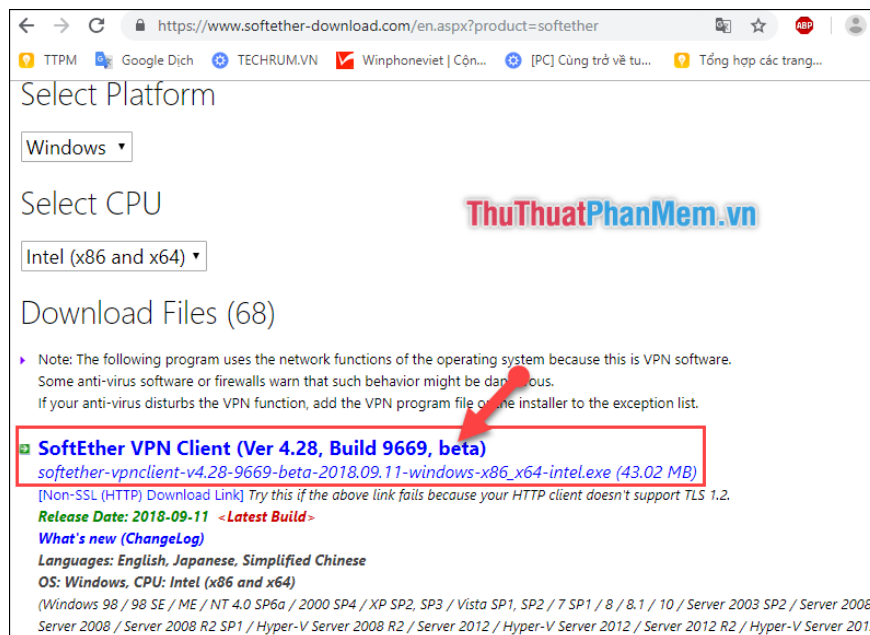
https://www.softether-download.com/en.aspx?product=softether

ABP

TTPM Google Dịch TECHRUM.VN Winphoneviet | Cộn... [PC] Cùng trở về tu... Tổng hợp các trang...

Select Platform

Windows ▾

Select CPU

ThuThuatPhanMem.vn

Intel (x86 and x64) ▾

Download Files (68)

Note: The following program uses the network functions of the operating system because this is VPN software. Some anti-virus software or firewalls warn that such behavior might be dan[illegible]ous. If your anti-virus disturbs the VPN function, add the VPN program file o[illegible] the installer to the exception list.

SoftEther VPN Client (Ver 4.28, Build 9669, beta)
softether-vpnclient-v4.28-9669-beta-2018.09.11-windows-x86_x64-intel.exe (43.02 MB)
[Non-SSL (HTTP) Download Link] Try this if the above link fails because your HTTP client doesn't support TLS 1.2.
Release Date: 2018-09-11 <Latest Build>
What's new (ChangeLog)
Languages: English, Japanese, Simplified Chinese
OS: Windows, CPU: Intel (x86 and x64)
(Windows 98 / 98 SE / ME / NT 4.0 SP6a / 2000 SP4 / XP SP2, SP3 / Vista SP1, SP2 / 7 SP1 / 8 / 8.1 / 10 / Server 2003 SP2 / Server 2008 Server 2008 / Server 2008 R2 SP1 / Hyper-V Server 2008 R2 / Server 2012 / Hyper-V Server 2012 / Server 2012 R2 / Hyper-V Server 201